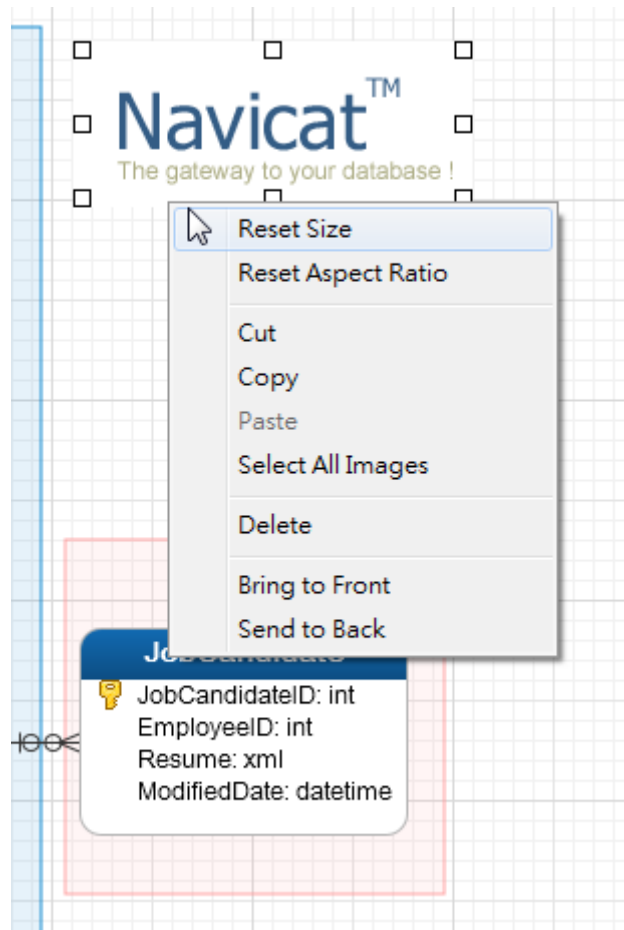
Navicat™
The gateway to your database !

Reset Size
Reset Aspect Ratio
Cut
Copy
Paste
Select All Images
Delete
Bring to Front
Send to Back

JobCandidate
JobCandidateID: int
EmployeeID: int
Resume: xml
ModifiedDate: datetime